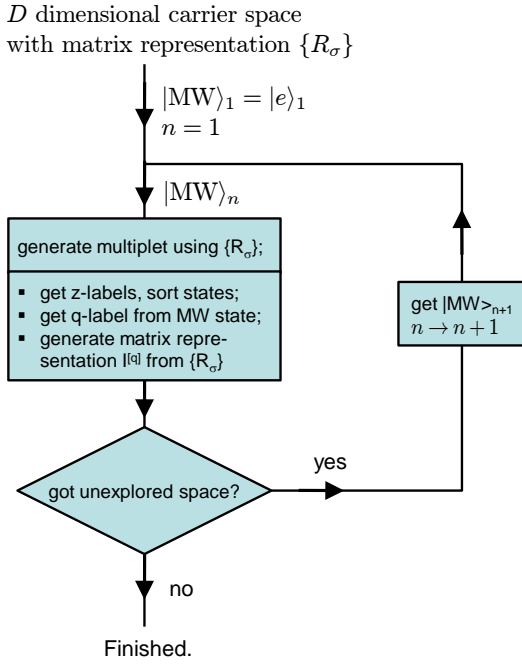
$D$ dimensional carrier space with matrix representation $\{R_\sigma\}$

$|\mathrm{MW}\rangle_1 = |e\rangle_1$
$n = 1$

$|\mathrm{MW}\rangle_n$

generate multiplet using $\{R_\sigma\}$;

- get z-labels, sort states;
- get q-label from MW state;
- generate matrix representation $I^{[q]}$ from $\{R_\sigma\}$

get $|MW>_{n+1}$
$n \to n+1$

got unexplored space?

yes

no

Finished.